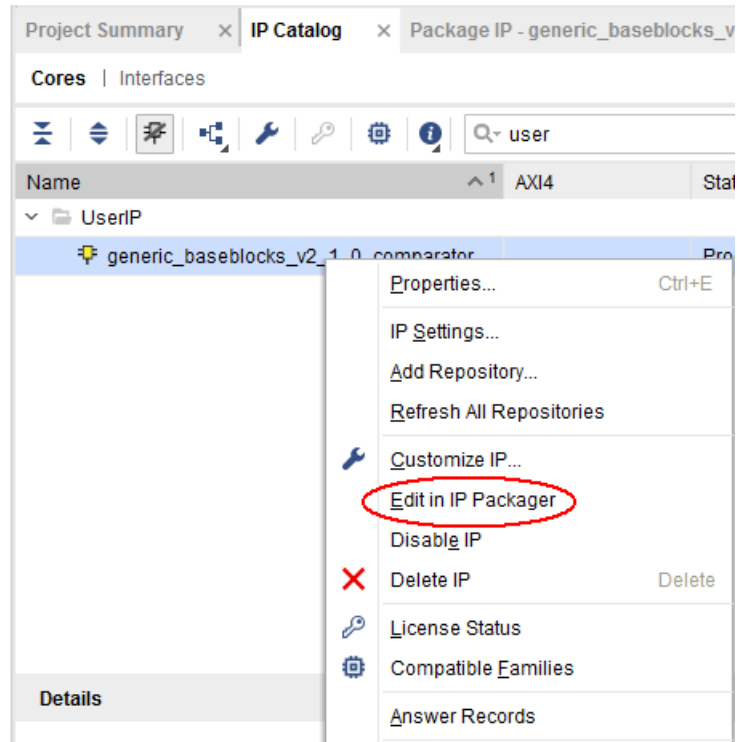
Project Summary × IP Catalog × Package IP - generic_baseblocks_v

Cores | Interfaces

user

| Name | AXI4 | Stat |
|---|---|---|
| UserIP | | |
| generic_baseblocks_v2_1_0_comparator | | Pro |

Properties... Ctrl+E
IP Settings...
Add Repository...
Refresh All Repositories
Customize IP...
Edit in IP Packager
Disable IP
Delete IP Delete
License Status
Compatible Families
Answer Records

Details